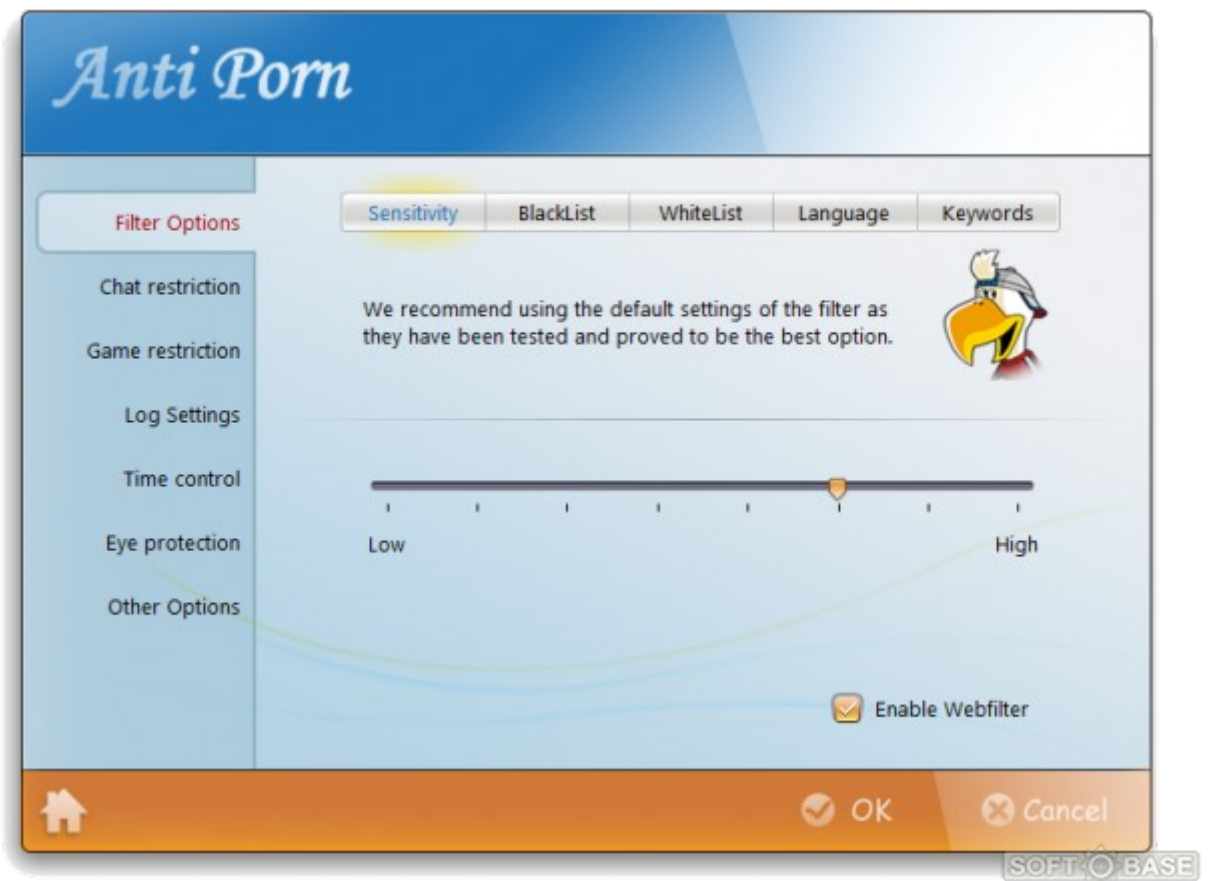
Anti Porn

Filter Options

Chat restriction

Game restriction

Log Settings

Time control

Eye protection

Other Options

Sensitivity | BlackList | WhiteList | Language | Keywords

We recommend using the default settings of the filter as they have been tested and proved to be the best option.

Low

High

Enable Webfilter

OK

Cancel

SOFT BASE